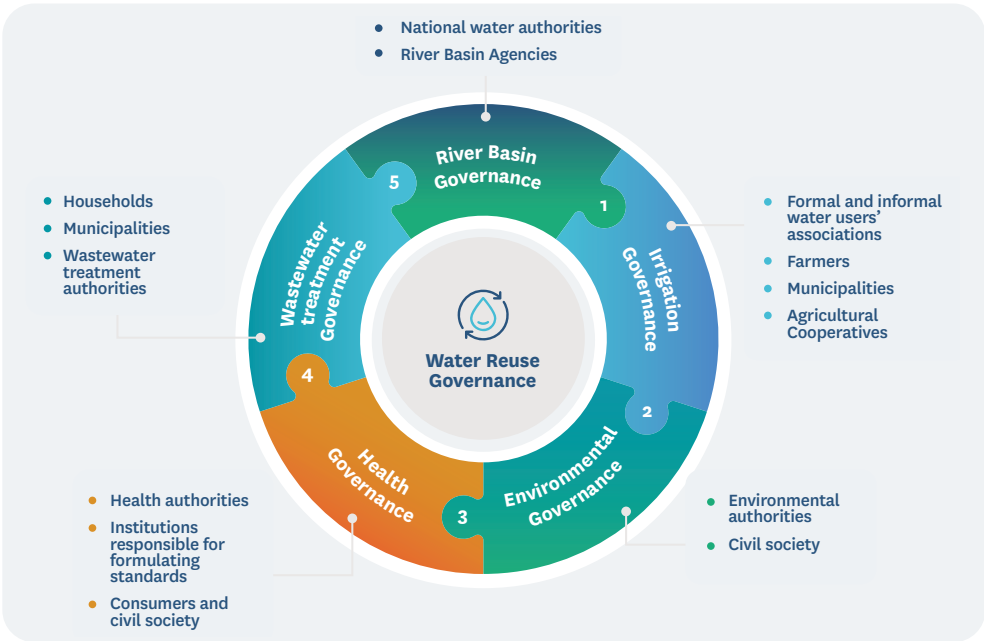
- National water authorities
- River Basin Agencies

- Households
- Municipalities
- Wastewater treatment authorities

- Formal and informal water users' associations
- Farmers
- Municipalities
- Agricultural Cooperatives

River Basin Governance

1

Irrigation Governance

2

Environmental Governance

3

Health Governance

4

Wastewater treatment Governance

5

Water Reuse Governance

- Health authorities
- Institutions responsible for formulating standards
- Consumers and civil society

- Environmental authorities
- Civil society